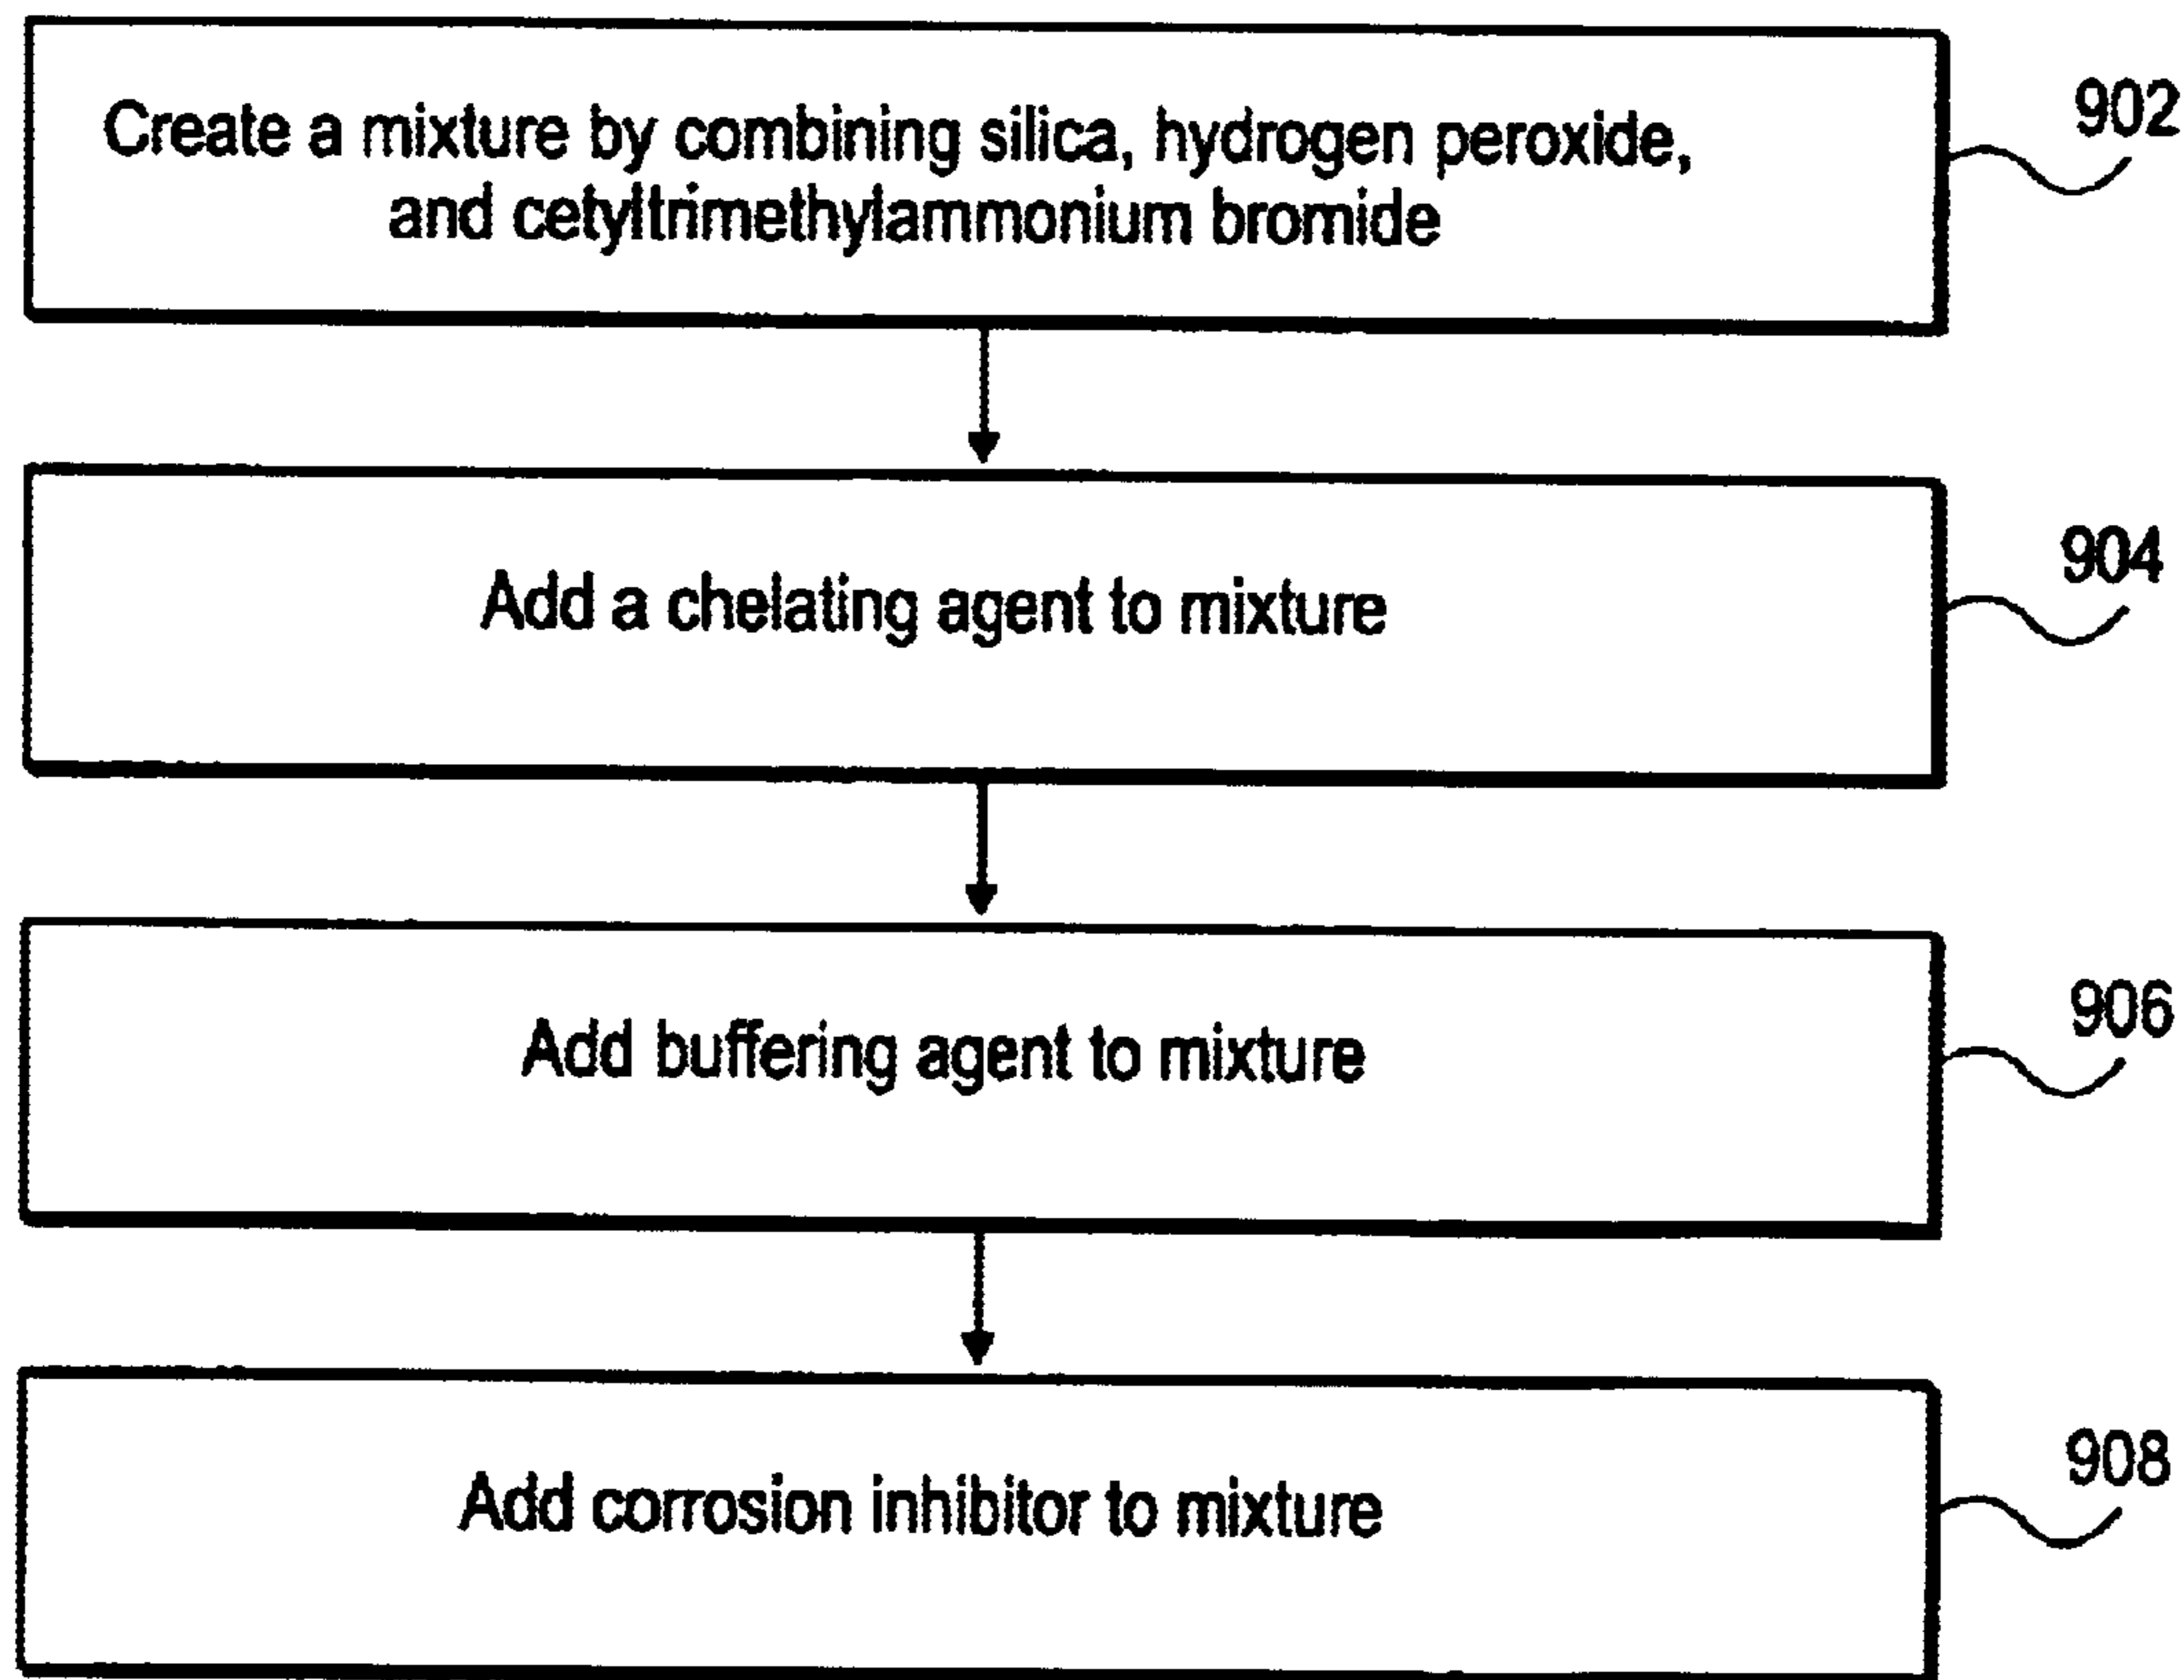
Create a mixture by combining silica, hydrogen peroxide, and cetyltrimethylammonium bromide

902

Add a chelating agent to mixture

904

Add buffering agent to mixture

906

Add corrosion inhibitor to mixture

908